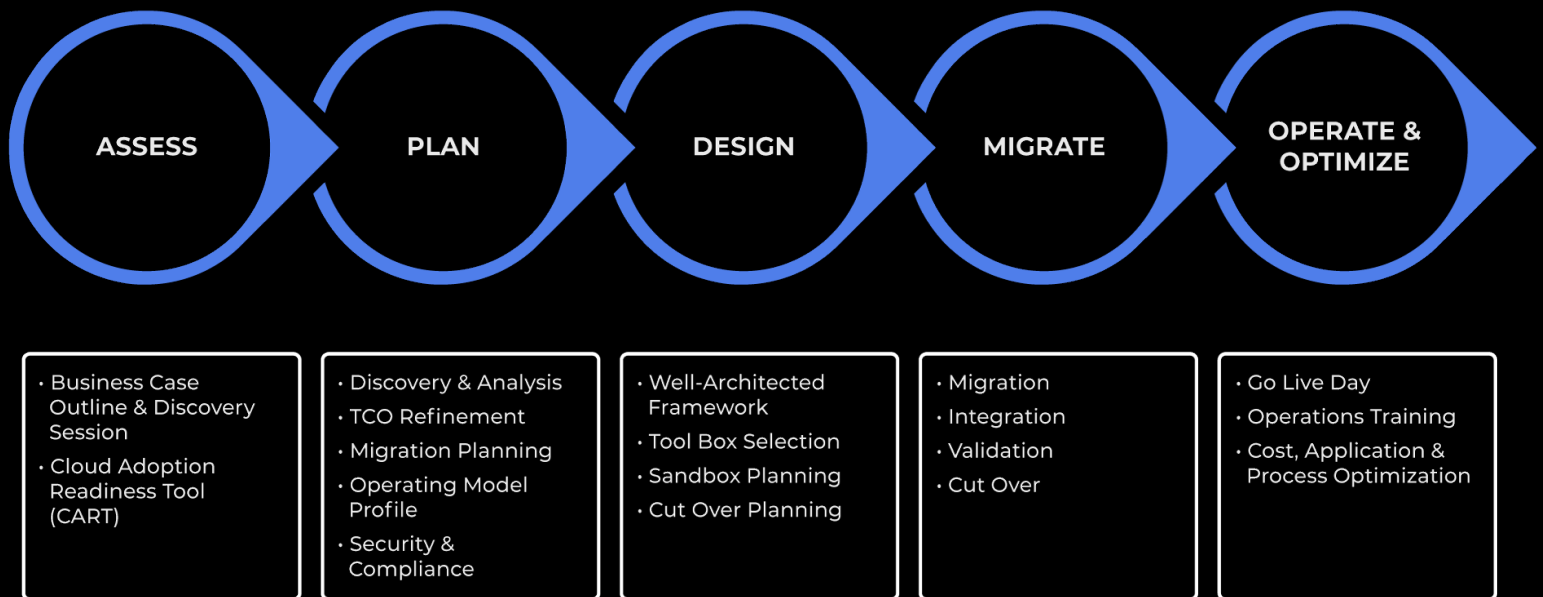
ASSESS

PLAN

DESIGN

MIGRATE

OPERATE & OPTIMIZE

• Business Case Outline & Discovery Session
• Cloud Adoption Readiness Tool (CART)

• Discovery & Analysis
• TCO Refinement
• Migration Planning
• Operating Model Profile
• Security & Compliance

• Well-Architected Framework
• Tool Box Selection
• Sandbox Planning
• Cut Over Planning

• Migration
• Integration
• Validation
• Cut Over

• Go Live Day
• Operations Training
• Cost, Application & Process Optimization